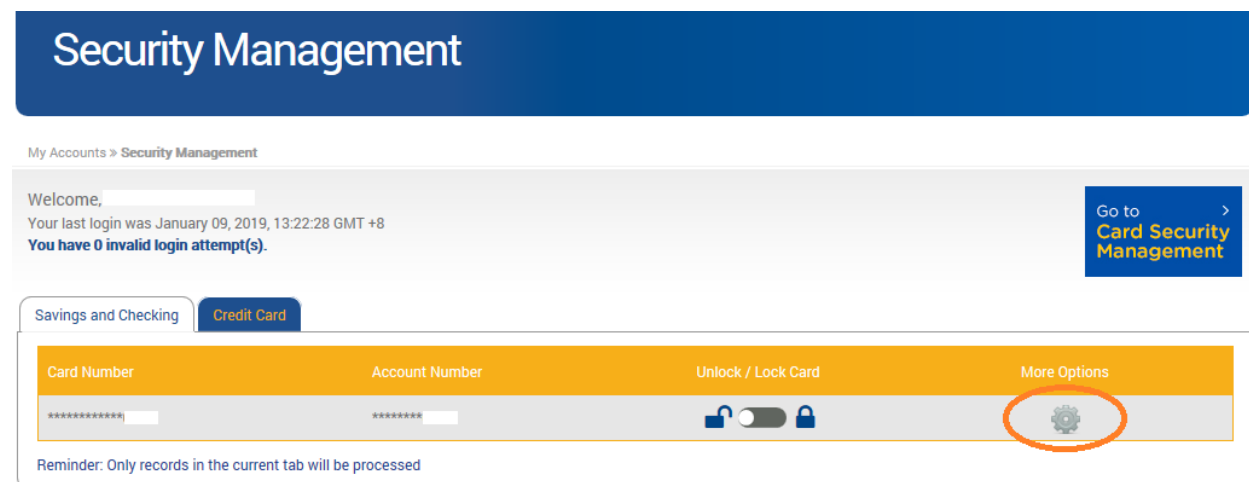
Security Management

My Accounts » Security Management

Welcome,
Your last login was January 09, 2019, 13:22:28 GMT +8
You have 0 invalid login attempt(s).

Go to
Card Security Management

Savings and Checking
Credit Card

| Card Number | Account Number | Unlock / Lock Card | More Options |
|---|---|---|---|
| ************ | ******** | | |

Reminder: Only records in the current tab will be processed